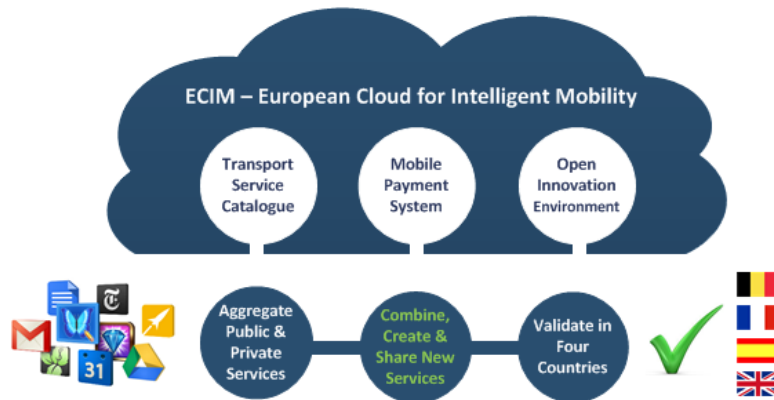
ECIM – European Cloud for Intelligent Mobility

Transport Service Catalogue

Mobile Payment System

Open Innovation Environment

31

Aggregate Public & Private Services

Combine, Create & Share New Services

Validate in Four Countries